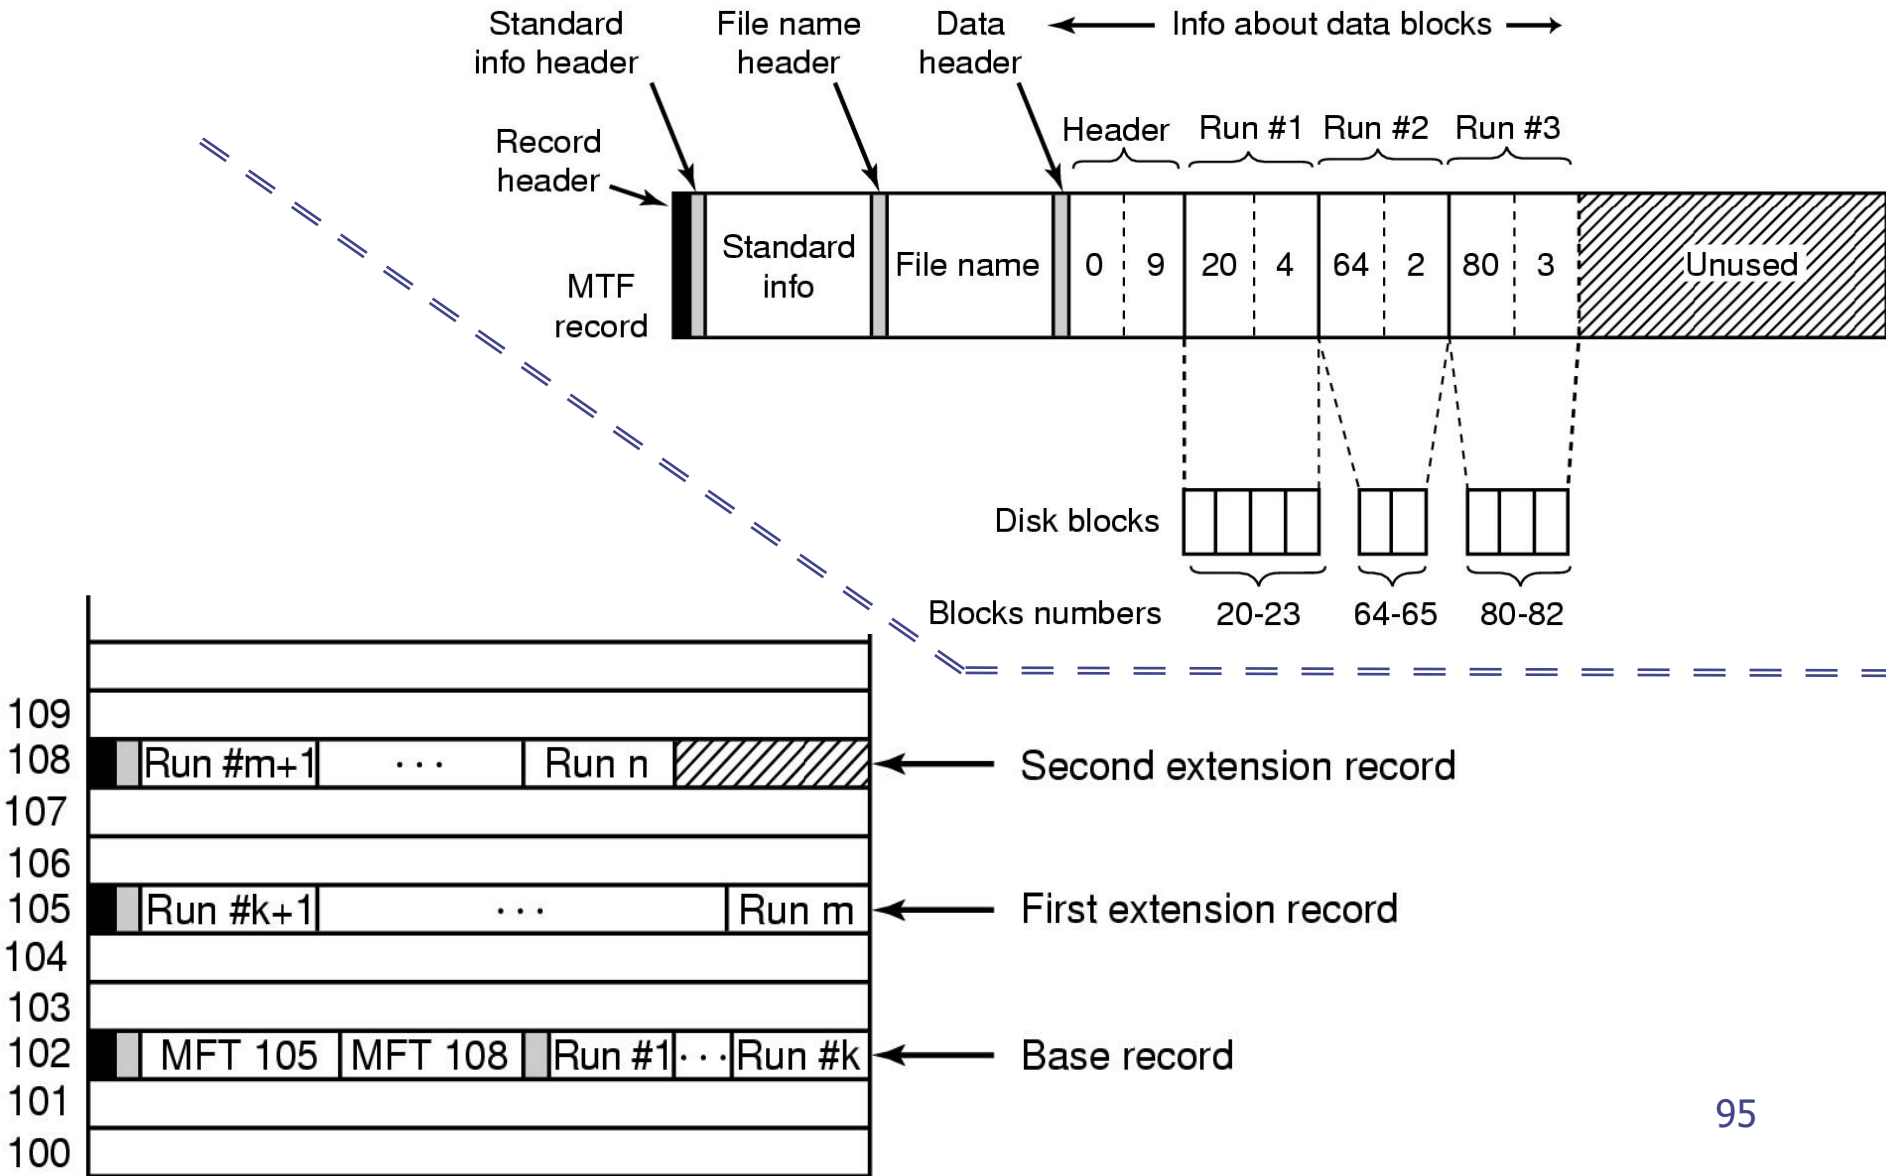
Standard info header

File name header

Data header

Info about data blocks

Record header

Header

Run #1

Run #2

Run #3

MTF record

Standard info

File name

| 0 | 9 | 20 | 4 | 64 | 2 | 80 | 3 |
|---|---|---|---|---|---|---|---|

Unused

Disk blocks

Blocks numbers

20-23

64-65

80-82

109

108

| Run #m+1 | ··· | Run n |
|---|---|---|

Second extension record

107

106

105

| Run #k+1 | ··· | Run m |
|---|---|---|

First extension record

104

103

102

| MFT 105 | MFT 108 | Run #1 | ··· | Run #k |
|---|---|---|---|---|

Base record

101

100

95